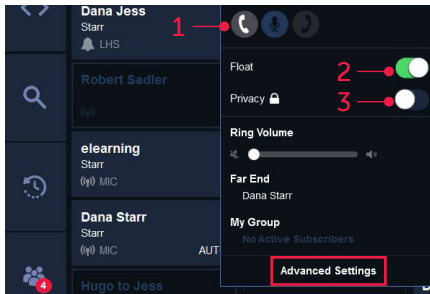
Dana Jess
Starr
LHS

Robert Sadler

elearning
Starr
MIC

Dana Starr
Starr
MIC
AUT

Hugo to Jess

4

1

Float
2
Privacy
3

Ring Volume

Far End
Dana Starr

My Group
No Active Subscribers

Advanced Settings